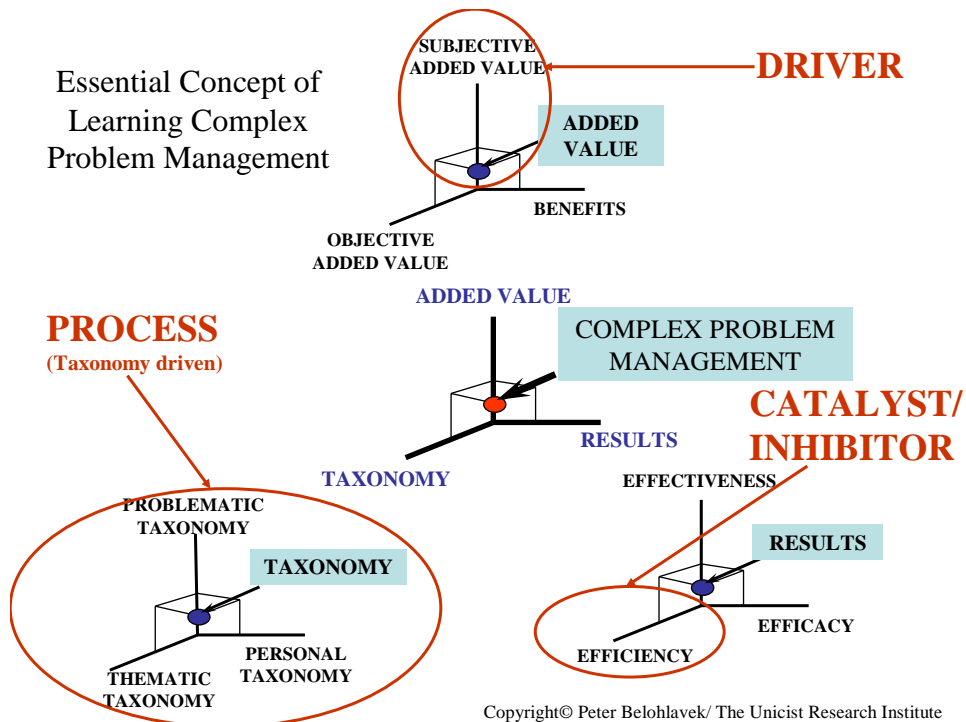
Essential Concept of Learning Complex Problem Management

SUBJECTIVE ADDED VALUE

DRIVER

ADDED VALUE

BENEFITS

OBJECTIVE ADDED VALUE

ADDED VALUE

PROCESS
(Taxonomy driven)

COMPLEX PROBLEM MANAGEMENT

CATALYST/ INHIBITOR

RESULTS

TAXONOMY

EFFECTIVENESS

PROBLEMATIC TAXONOMY

TAXONOMY

RESULTS

EFFICACY

EFFICIENCY

PERSONAL TAXONOMY

THEMATIC TAXONOMY

Copyright© Peter Belohlavek/ The Unicist Research Institute